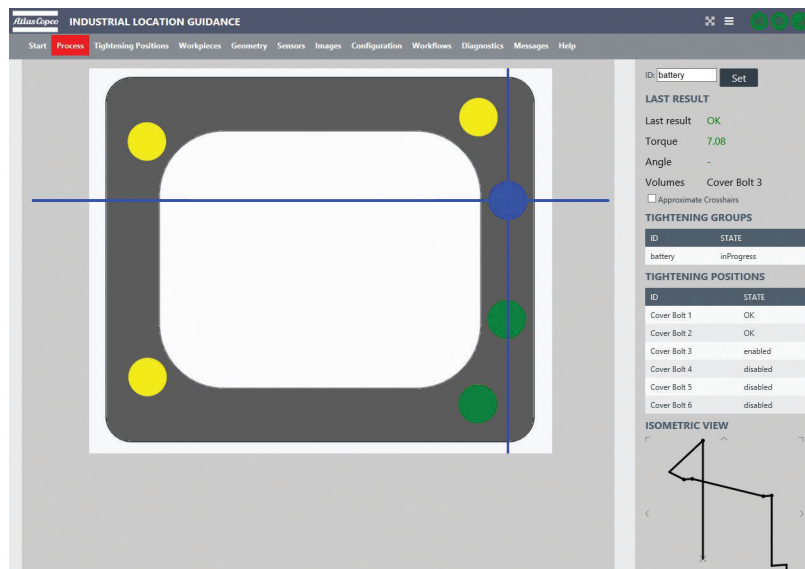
Atlas Copco INDUSTRIAL LOCATION GUIDANCE

Start Process Tightening Positions Workpieces Geometry Sensors Images Configuration Workflows Diagnostics Messages Help

ID: battery Set

LAST RESULT

| Last result | OK |
|---|---|
| Torque | 7.08 |
| Angle | - |
| Volumes | Cover Bolt 3 |

Approximate Crosshairs

TIGHTENING GROUPS

| ID | STATE |
|---|---|
| battery | inProgress |

TIGHTENING POSITIONS

| ID | STATE |
|---|---|
| Cover Bolt 1 | OK |
| Cover Bolt 2 | OK |
| Cover Bolt 3 | enabled |
| Cover Bolt 4 | disabled |
| Cover Bolt 5 | disabled |
| Cover Bolt 6 | disabled |

ISOMETRIC VIEW